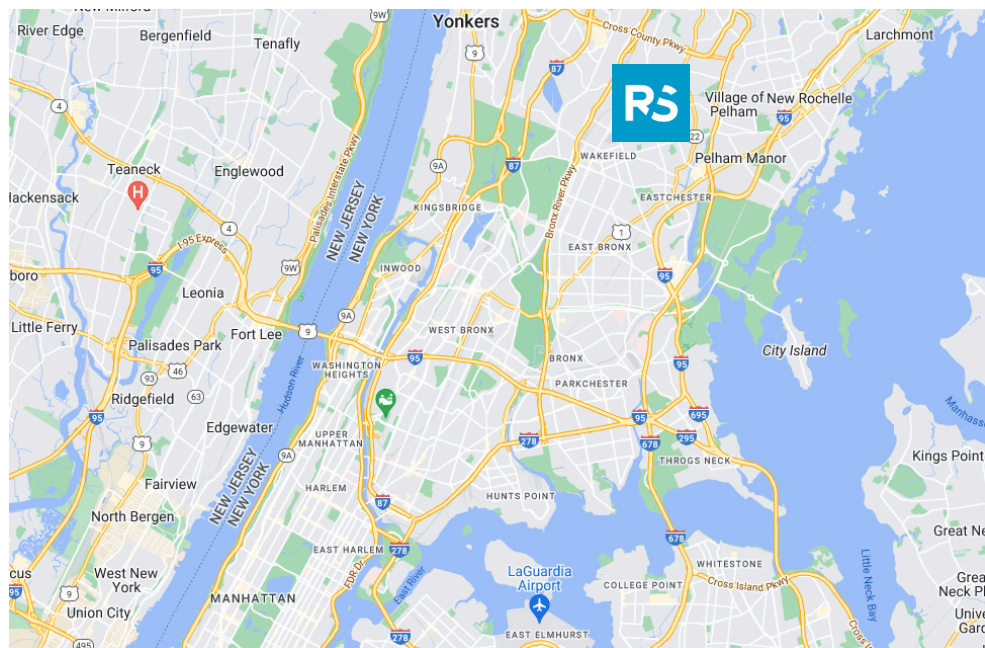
New Milford
Yonkers
Larchmont
River Edge
Bergenfield
Tenafly
9W
Cross County Pkwy
87
RS
Village of New Rochelle
Pelham
95
4
Teaneck
Englewood
Palisades Interstate Pkwy
9A
87
WAKEFIELD
Pelham Manor
Hackensack
NEW JERSEY
NEW YORK
KINGSBRIDGE
Bronx River Pkwy
EASTCHESTER
I-95 Express
4
1
EAST BRONX
boro
95
9W
INWOOD
95
Leonia
Little Ferry
Fort Lee
9
9A
WEST BRONX
City Island
Palisades Park
WASHINGTON HEIGHTS
95
BRONX
95
93
46
PARKCHESTER
Manhasset
Ridgefield
63
95
695
95
9
Edgewater
Hudson River
UPPER MANHATTAN
278
678
295
THROGS NECK
Kings Point
9A
Fairview
HARLEM
87
HUNTS POINT
NEW JERSEY
NEW YORK
Great Neck
North Bergen
678
EAST HARLEM
278
WHITESTONE
Great Neck Pl
West New York
FDR Dr
East River
LaGuardia Airport
COLLEGE POINT
Cross Island Pkwy
Little Neck Bay
cus
95
Union City
MANHATTAN
Univ Gard
495
278
EAST ELMHURST
Cross Is